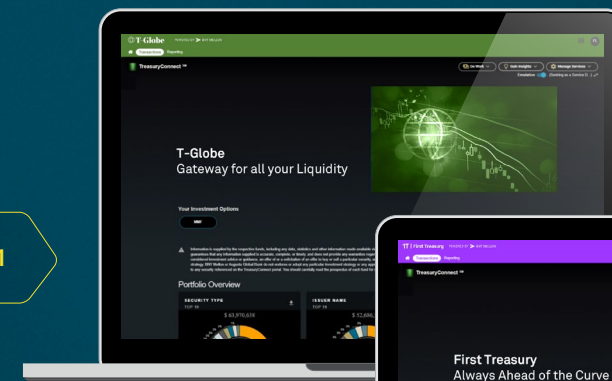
T-Globe POWERED BY BNY MELLON

Transactions Reporting

TreasuryConnect SM

Go Work Gain Insights Manage Services

Simulation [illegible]

T-Globe
Gateway for all your Liquidity

Your Investment Options

MMF

Information is supplied by the respective funds, including any data, statistics and other information made available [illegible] guarantees that any information supplied is accurate, complete, or timely, and does not provide any warranties rega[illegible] considered investment advice or guidance, an offer of or a solicitation of an offer to buy or sell a particular security, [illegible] strategy. BNY Mellon or Pershing Global Bank do not endorse or adopt any particular investment strategy or any app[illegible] to any security referenced on the TreasuryConnect portal. You should carefully read the prospectus of each fund be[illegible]

Portfolio Overview

SECURITY TYPE
TOP 10
$ 63,970,61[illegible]

ISSUER NAME
TOP 10
$ 12,686,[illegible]

First Treasury POWERED BY BNY MELLON

Transactions Reporting

TreasuryConnect SM

First Treasury
Always Ahead of the Curve